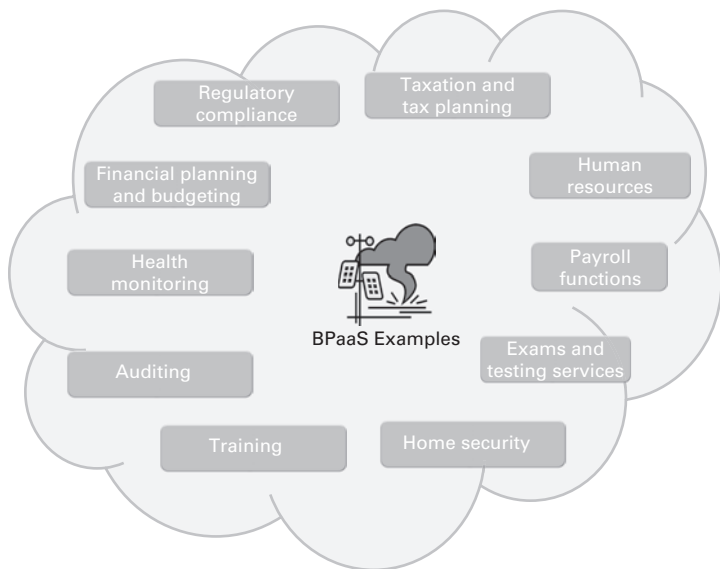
Regulatory compliance

Taxation and tax planning

Financial planning and budgeting

Human resources

Health monitoring

BPaaS Examples

Payroll functions

Exams and testing services

Auditing

Training

Home security